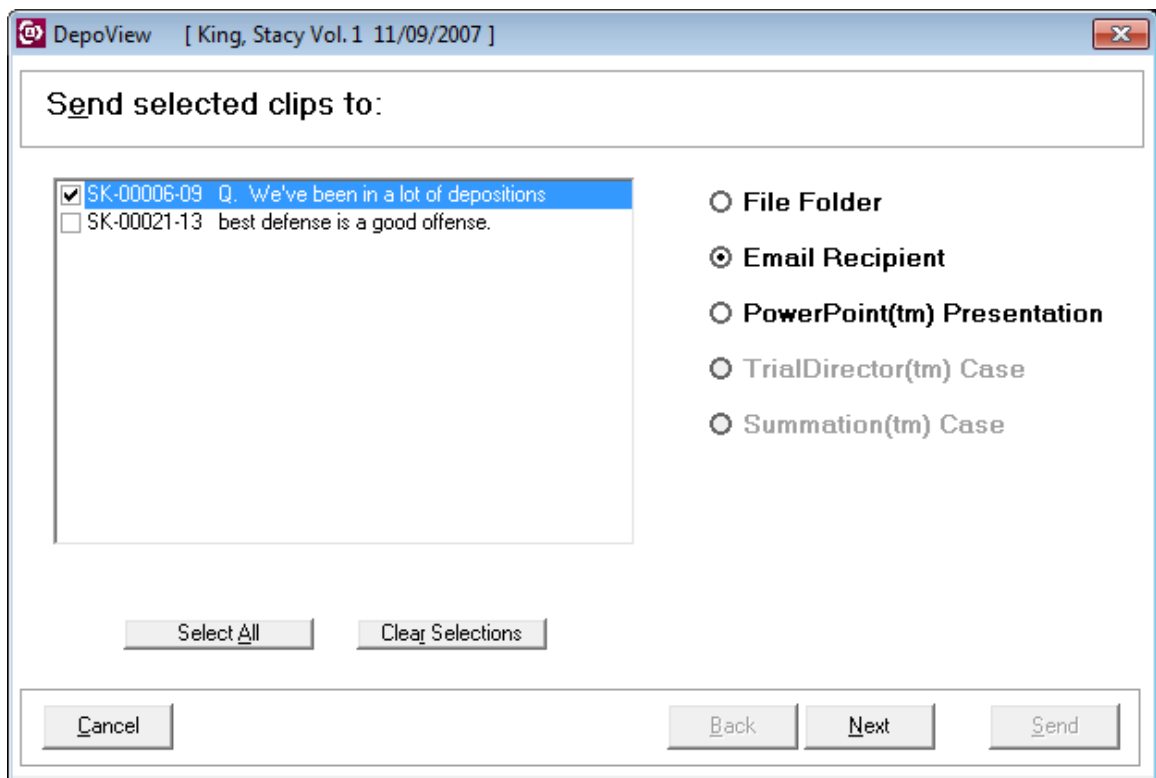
DepoView [ King, Stacy Vol. 1 11/09/2007 ]

Send selected clips to:

SK-00006-09 Q. We've been in a lot of depositions
SK-00021-13 best defense is a good offense.

File Folder
Email Recipient
PowerPoint(tm) Presentation
TrialDirector(tm) Case
Summation(tm) Case

Select All
Clear Selections

Cancel
Back
Next
Send